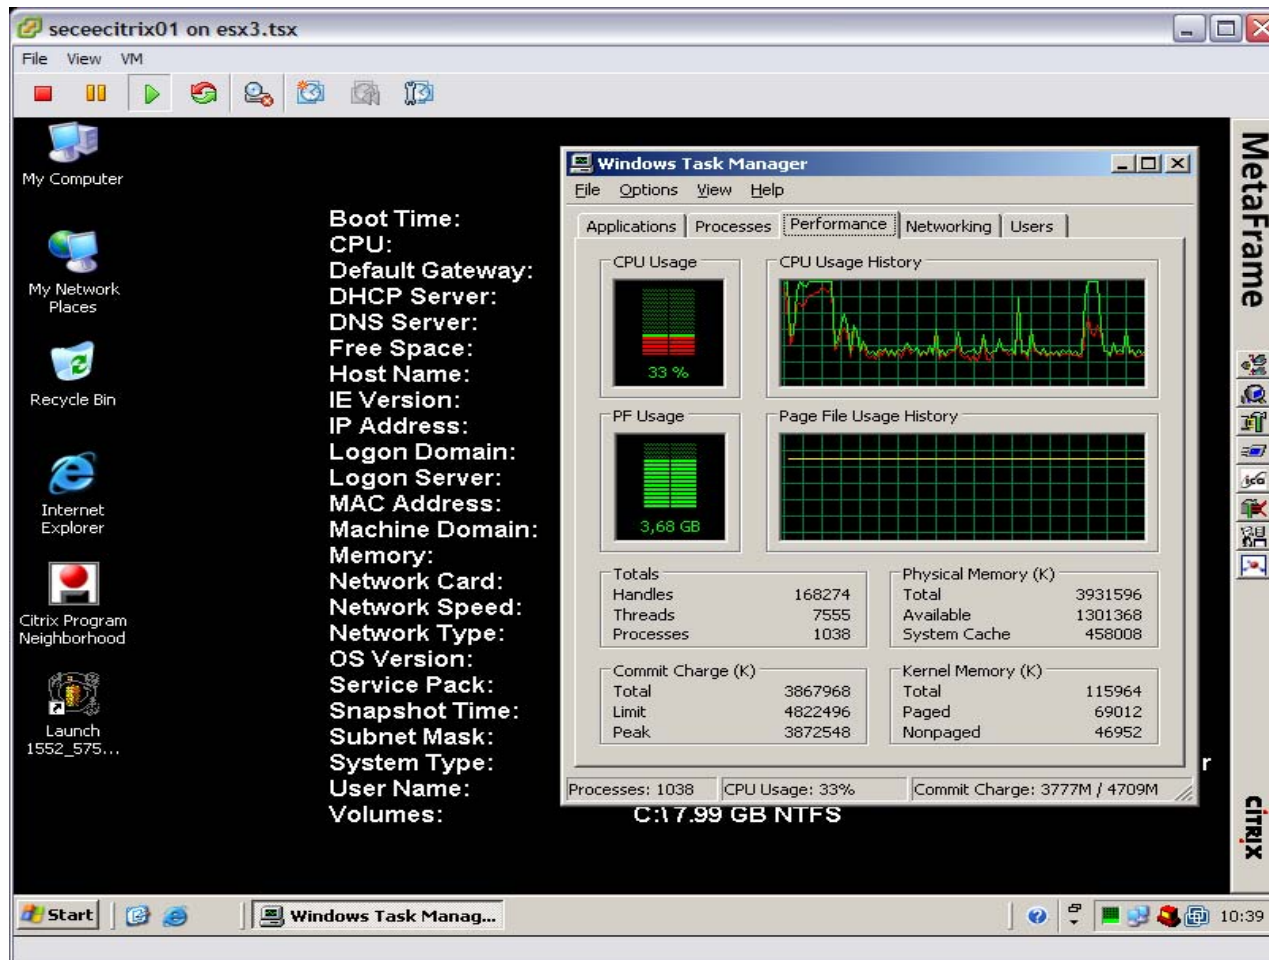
seceecitrix01 on esx3.tsx

File View VM

My Computer

My Network Places

Recycle Bin

Internet Explorer

Citrix Program Neighborhood

Launch 1552_575...

Boot Time:
CPU:
Default Gateway:
DHCP Server:
DNS Server:
Free Space:
Host Name:
IE Version:
IP Address:
Logon Domain:
Logon Server:
MAC Address:
Machine Domain:
Memory:
Network Card:
Network Speed:
Network Type:
OS Version:
Service Pack:
Snapshot Time:
Subnet Mask:
System Type:
User Name:
Volumes: C:\ 7.99 GB NTFS

Windows Task Manager

File Options View Help

Applications Processes Performance Networking Users

CPU Usage
33 %

CPU Usage History

PF Usage
3,68 GB

Page File Usage History

| Totals | |
|---|---|
| Handles | 168274 |
| Threads | 7555 |
| Processes | 1038 |

| Physical Memory (K) | |
|---|---|
| Total | 3931596 |
| Available | 1301368 |
| System Cache | 458008 |

| Commit Charge (K) | |
|---|---|
| Total | 3867968 |
| Limit | 4822496 |
| Peak | 3872548 |

| Kernel Memory (K) | |
|---|---|
| Total | 115964 |
| Paged | 69012 |
| Nonpaged | 46952 |

Processes: 1038 CPU Usage: 33% Commit Charge: 3777M / 4709M

r

MetaFrame

CITRIX

Start Windows Task Manag... 10:39